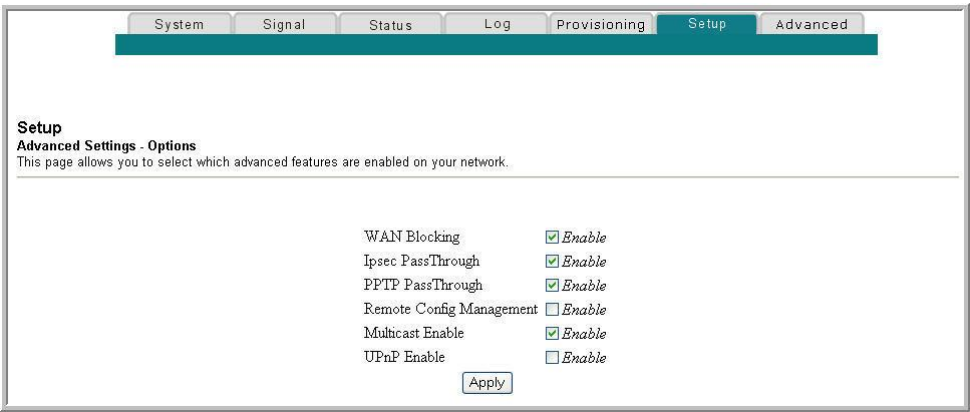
System Signal Status Log Provisioning Setup Advanced

Setup
Advanced Settings - Options
This page allows you to select which advanced features are enabled on your network.

| | |
|---|---|
| WAN Blocking | Enable |
| Ipsec PassThrough | Enable |
| PPTP PassThrough | Enable |
| Remote Config Management | Enable |
| Multicast Enable | Enable |
| UPnP Enable | Enable |

Apply